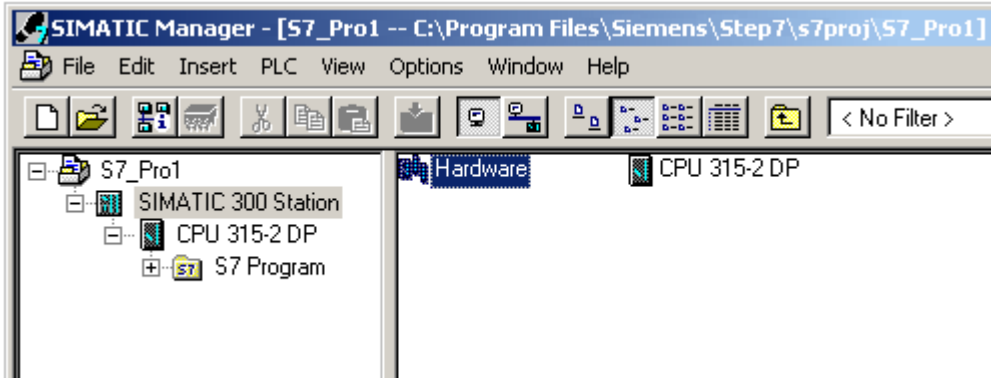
SIMATIC Manager - [S7_Pro1 -- C:\Program Files\Siemens\Step7\s7proj\S7_Pro1]

File Edit Insert PLC View Options Window Help

< No Filter >

S7_Pro1
SIMATIC 300 Station
CPU 315-2 DP
S7 Program

Hardware
CPU 315-2 DP